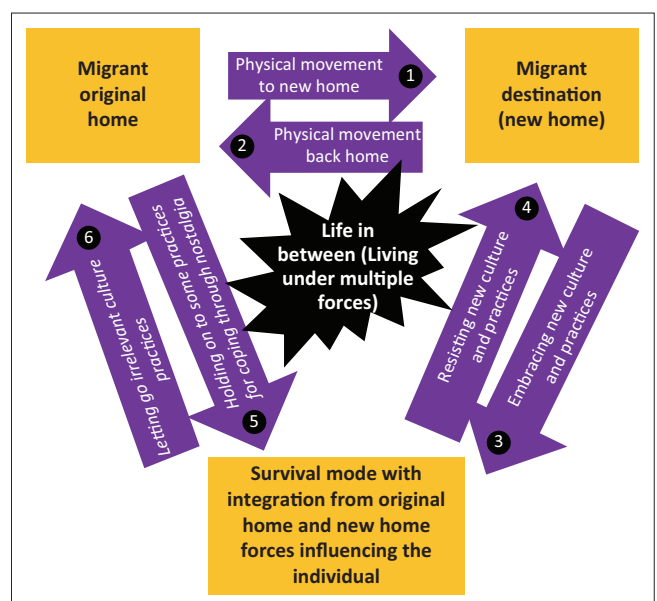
Migrant original home

Physical movement to new home

1

Migrant destination (new home)

2

Physical movement back home

Life in between (Living under multiple forces)

6

Letting go irrelevant culture practices

Holding on to some practices for coping through nostalgia

5

4

Resisting new culture and practices

Embracing new culture and practices

3

Survival mode with integration from original home and new home forces influencing the individual